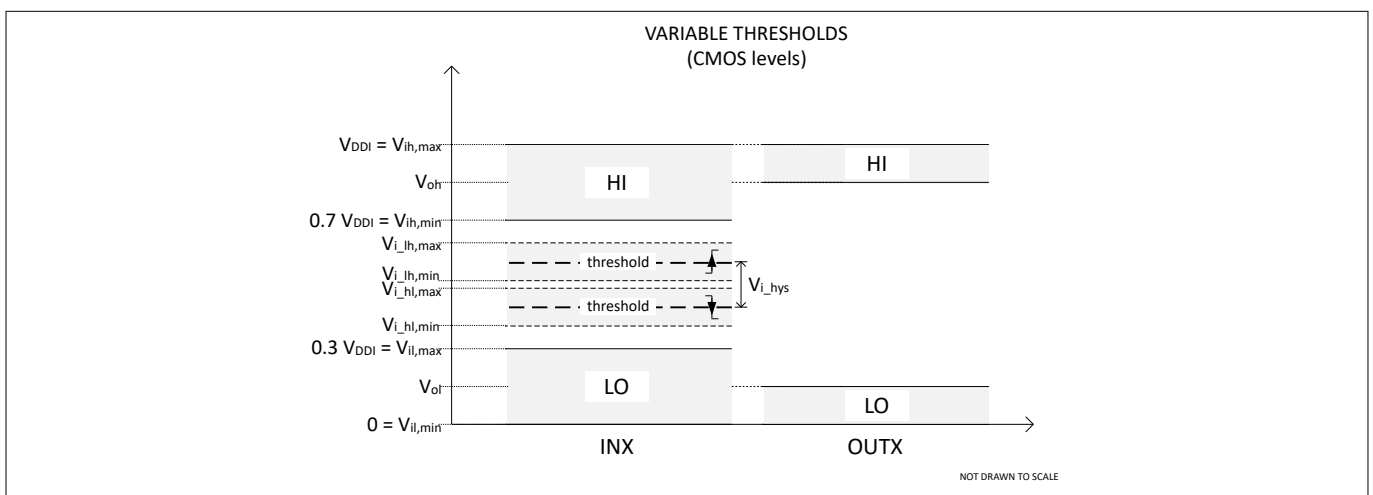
VARIABLE THRESHOLDS
(CMOS levels)

$V_{DDI} = V_{ih,max}$

$V_{oh}$

HI

HI

$0.7\ V_{DDI} = V_{ih,min}$

$V_{i\_lh,max}$

threshold

$V_{i\_lh,min}$

$V_{i\_hl,max}$

$V_{i\_hys}$

threshold

$V_{i\_hl,min}$

$0.3\ V_{DDI} = V_{il,max}$

$V_{ol}$

LO

LO

$0 = V_{il,min}$

INX

OUTX

NOT DRAWN TO SCALE